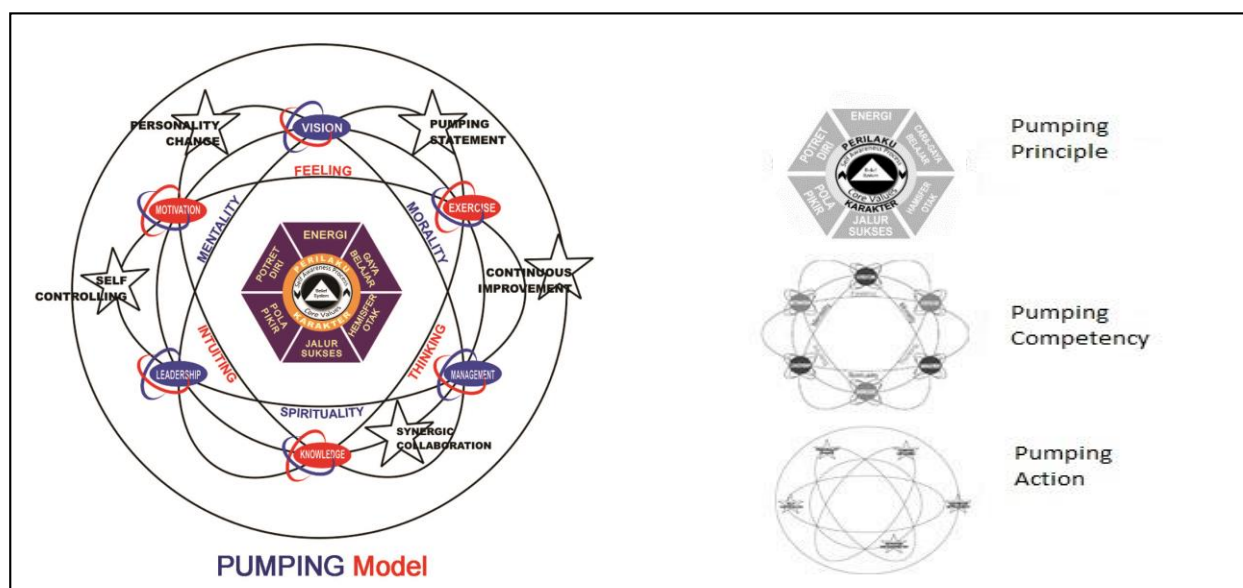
PERSONALITY CHANGE

VISION

PUMPING STATEMENT

FEELING

MOTIVATION

EXERCISE

MENTALITY

MORALITY

ENERGI

GAYA BELAJAR

HEMISFER OTAK

JALUR SUKSES

POLA PIKIR

POTRET DIRI

PERILAKU

KARAKTER

Core Values

Belief System

SELF CONTROLLING

CONTINUOUS IMPROVEMENT

INTUITING

THINKING

LEADERSHIP

MANAGEMENT

SPIRITUALITY

SYNERGIC COLLABORATION

KNOWLEDGE

PUMPING Model

ENERGI

CARA-GAYA BELAJAR

HEMISFER OTAK

JALUR SUKSES

POLA PIKIR

POTRET DIRI

PERILAKU

KARAKTER

Core Values

Pumping Principle

Pumping Competency

Pumping Action